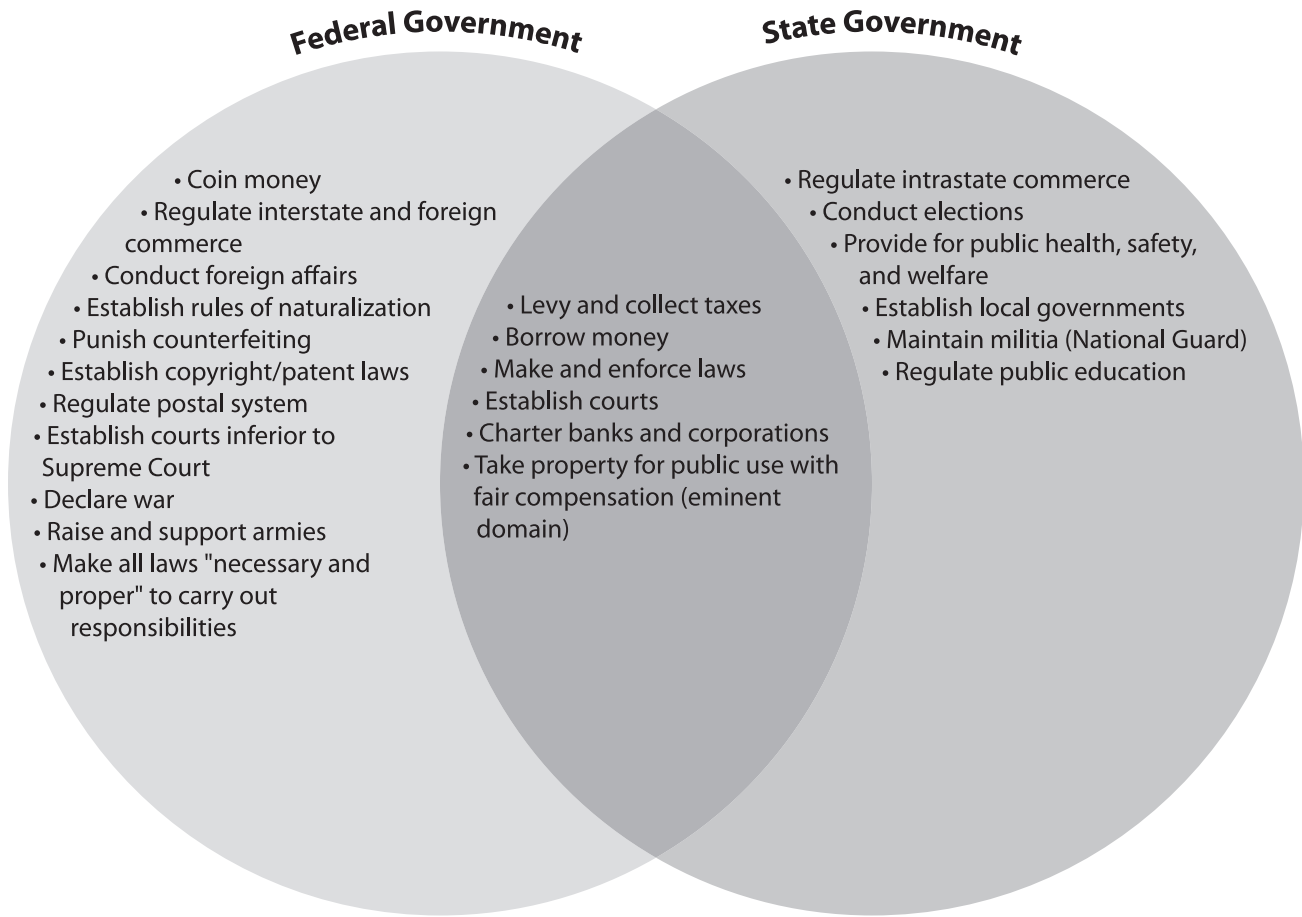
Federal Government

State Government

• Coin money
• Regulate interstate and foreign commerce
• Conduct foreign affairs
• Establish rules of naturalization
• Punish counterfeiting
• Establish copyright/patent laws
• Regulate postal system
• Establish courts inferior to Supreme Court
• Declare war
• Raise and support armies
• Make all laws "necessary and proper" to carry out responsibilities

• Levy and collect taxes
• Borrow money
• Make and enforce laws
• Establish courts
• Charter banks and corporations
• Take property for public use with fair compensation (eminent domain)

• Regulate intrastate commerce
• Conduct elections
• Provide for public health, safety, and welfare
• Establish local governments
• Maintain militia (National Guard)
• Regulate public education